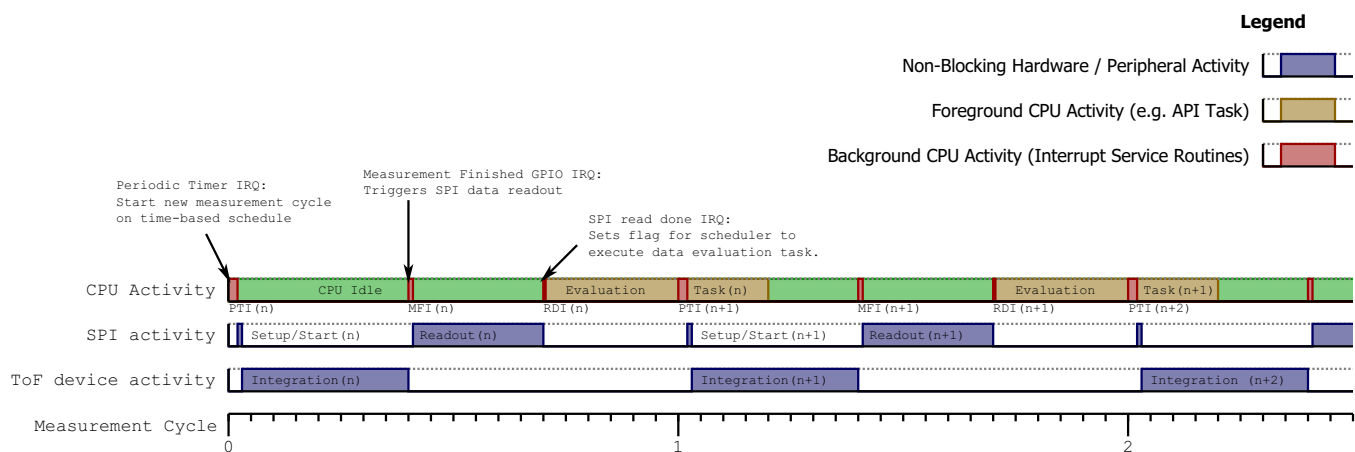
Legend

Non-Blocking Hardware / Peripheral Activity

Foreground CPU Activity (e.g. API Task)

Background CPU Activity (Interrupt Service Routines)

Periodic Timer IRQ:
Start new measurement cycle on time-based schedule

Measurement Finished GPIO IRQ:
Triggers SPI data readout

SPI read done IRQ:
Sets flag for scheduler to execute data evaluation task.

CPU Activity

CPU Idle

Evaluation

Task(n)

Evaluation

Task(n+1)

PTI(n)

MFI(n)

RDI(n)

PTI(n+1)

MFI(n+1)

RDI(n+1)

PTI(n+2)

SPI activity

Setup/Start(n)

Readout(n)

Setup/Start(n+1)

Readout(n+1)

ToF device activity

Integration(n)

Integration(n+1)

Integration (n+2)

Measurement Cycle

0

1

2